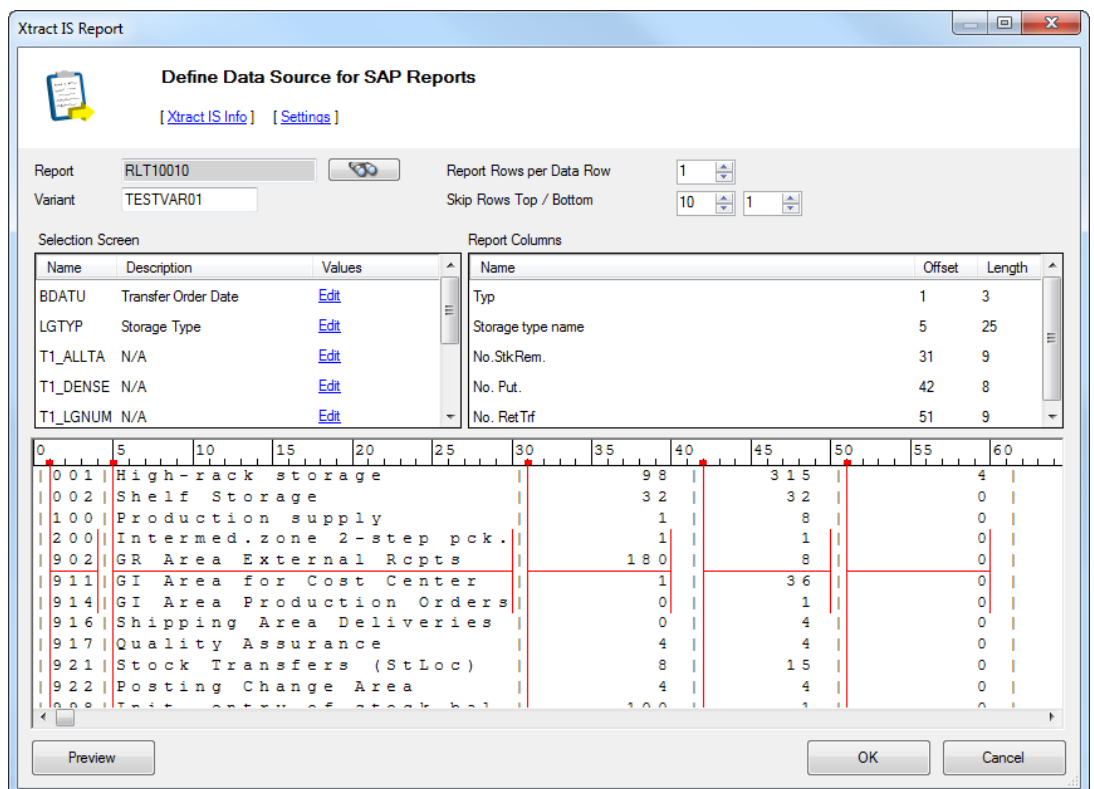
Xtract IS Report

Define Data Source for SAP Reports

[ Xtract IS Info ] [ Settings ]

Report RLT10010
Variant TESTVAR01

Report Rows per Data Row 1
Skip Rows Top / Bottom 10 1

Selection Screen

| Name | Description | Values |
|---|---|---|
| BDATU | Transfer Order Date | Edit |
| LGTYP | Storage Type | Edit |
| T1_ALLTA | N/A | Edit |
| T1_DENSE | N/A | Edit |
| T1_LGNUM | N/A | Edit |

Report Columns

| Name | Offset | Length |
|---|---|---|
| Typ | 1 | 3 |
| Storage type name | 5 | 25 |
| No.StkRem. | 31 | 9 |
| No. Put. | 42 | 8 |
| No. RetTrf | 51 | 9 |

0 5 10 15 20 25 30 35 40 45 50 55 60

|001|High-rack storage | 98 | 315 | 4 |
|002|Shelf Storage | 32 | 32 | 0 |
|100|Production supply | 1 | 8 | 0 |
|200|Intermed.zone 2-step pck.| 1 | 1 | 0 |
|902|GR Area External Rcpts | 180 | 8 | 0 |
|911|GI Area for Cost Center | 1 | 36 | 0 |
|914|GI Area Production Orders| 0 | 1 | 0 |
|916|Shipping Area Deliveries | 0 | 4 | 0 |
|917|Quality Assurance | 4 | 4 | 0 |
|921|Stock Transfers (StLoc) | 8 | 15 | 0 |
|922|Posting Change Area | 4 | 4 | 0 |
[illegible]

Preview
OK
Cancel